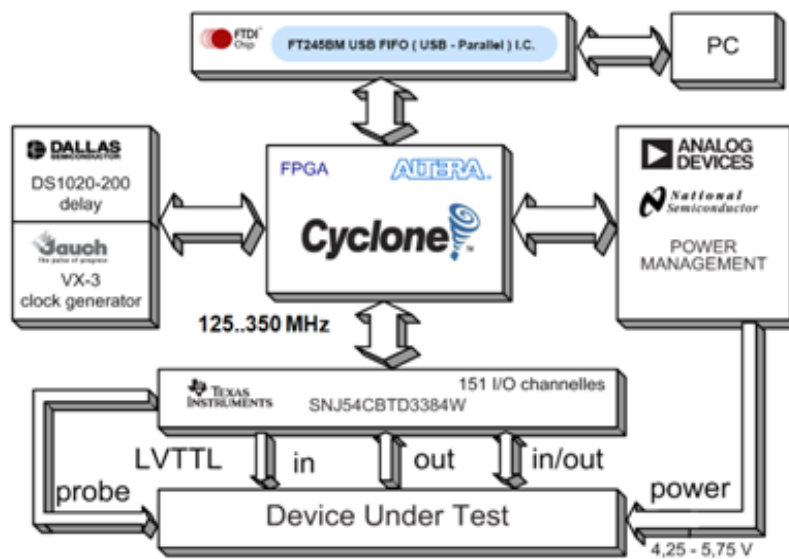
FTDI Chip

FT245BM USB FIFO ( USB - Parallel ) I.C.

PC

DALLAS SEMICONDUCTOR

DS1020-200 delay

Jauch The pulse of progress

VX-3 clock generator

FPGA

ALTERA.

Cyclone

ANALOG DEVICES

National Semiconductor

POWER MANAGEMENT

125..350 MHz

TEXAS INSTRUMENTS

151 I/O channelles

SNJ54CBTD3384W

LVTTL

in

out

in/out

probe

power

Device Under Test

4,25 - 5,75 V